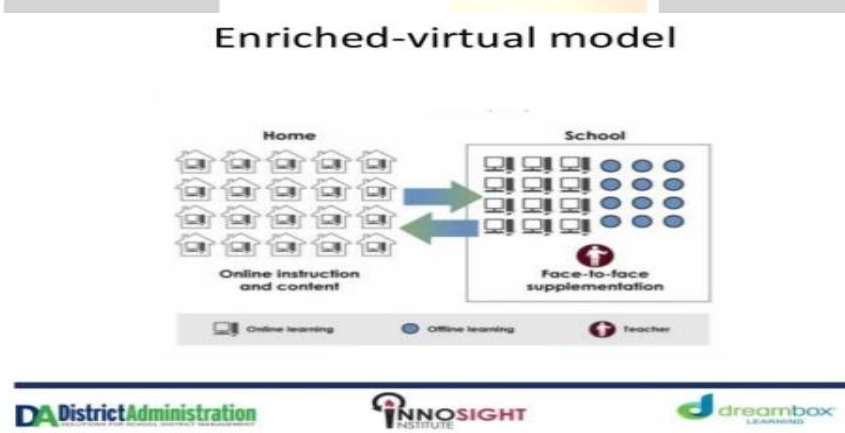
Enriched-virtual model

Home

School

Online instruction and content

Face-to-face supplementation

Online learning

Offline learning

Teacher

DA District Administration

INNOSIGHT INSTITUTE

dreambox LEARNING